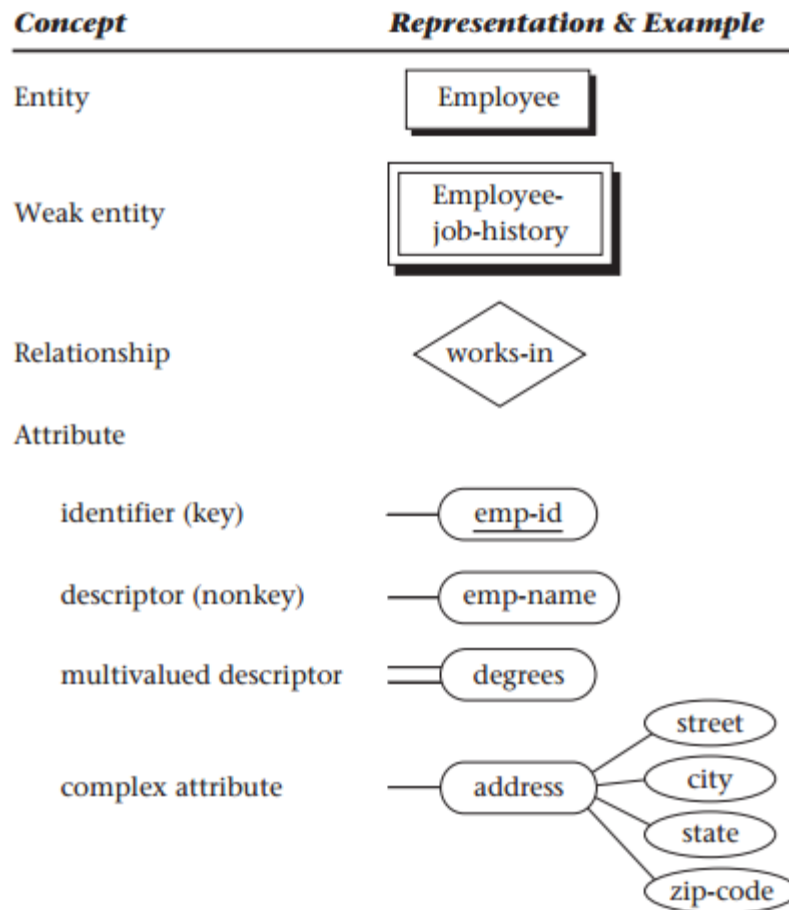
| Concept | Representation & Example |
|---|---|
| Entity | Employee |
| Weak entity | Employee-job-history |
| Relationship | works-in |
| Attribute | |
| identifier (key) | emp-id |
| descriptor (nonkey) | emp-name |
| multivalued descriptor | degrees |
| complex attribute | address |

street
city
state
zip-code